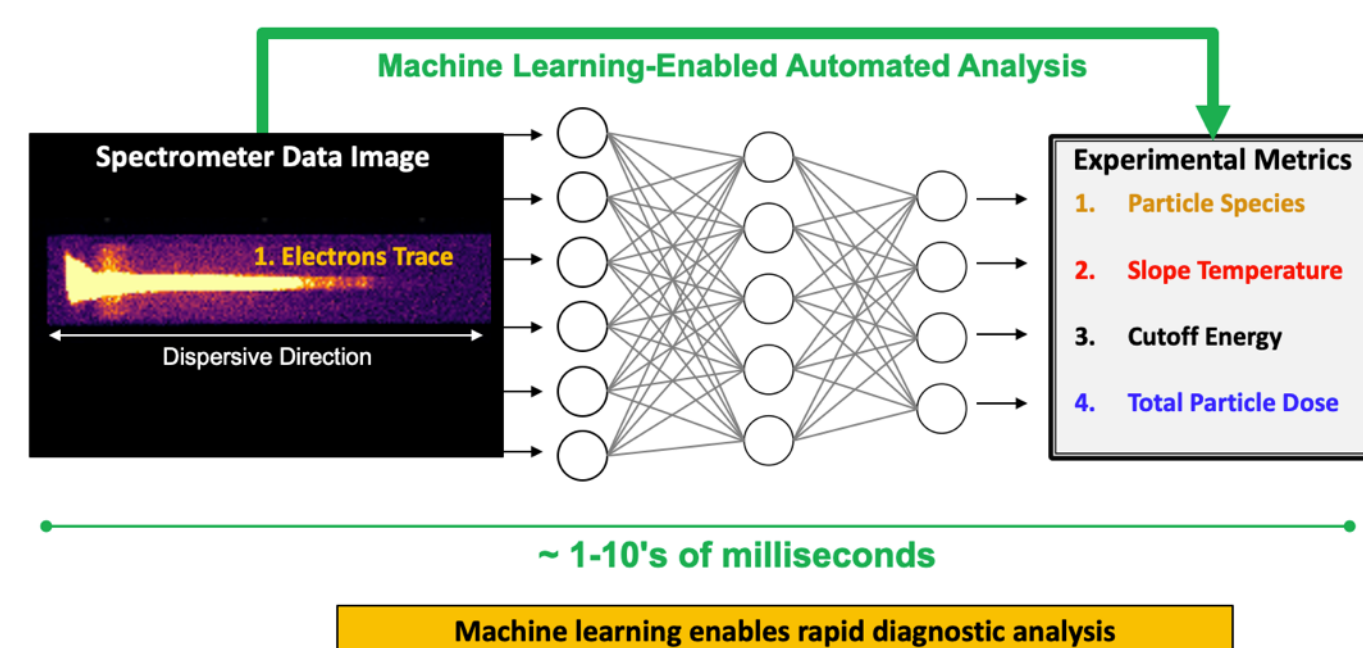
Machine Learning-Enabled Automated Analysis

Spectrometer Data Image

1. Electrons Trace

Dispersive Direction

Experimental Metrics

1. Particle Species

2. Slope Temperature

3. Cutoff Energy

4. Total Particle Dose

~ 1-10's of milliseconds

Machine learning enables rapid diagnostic analysis